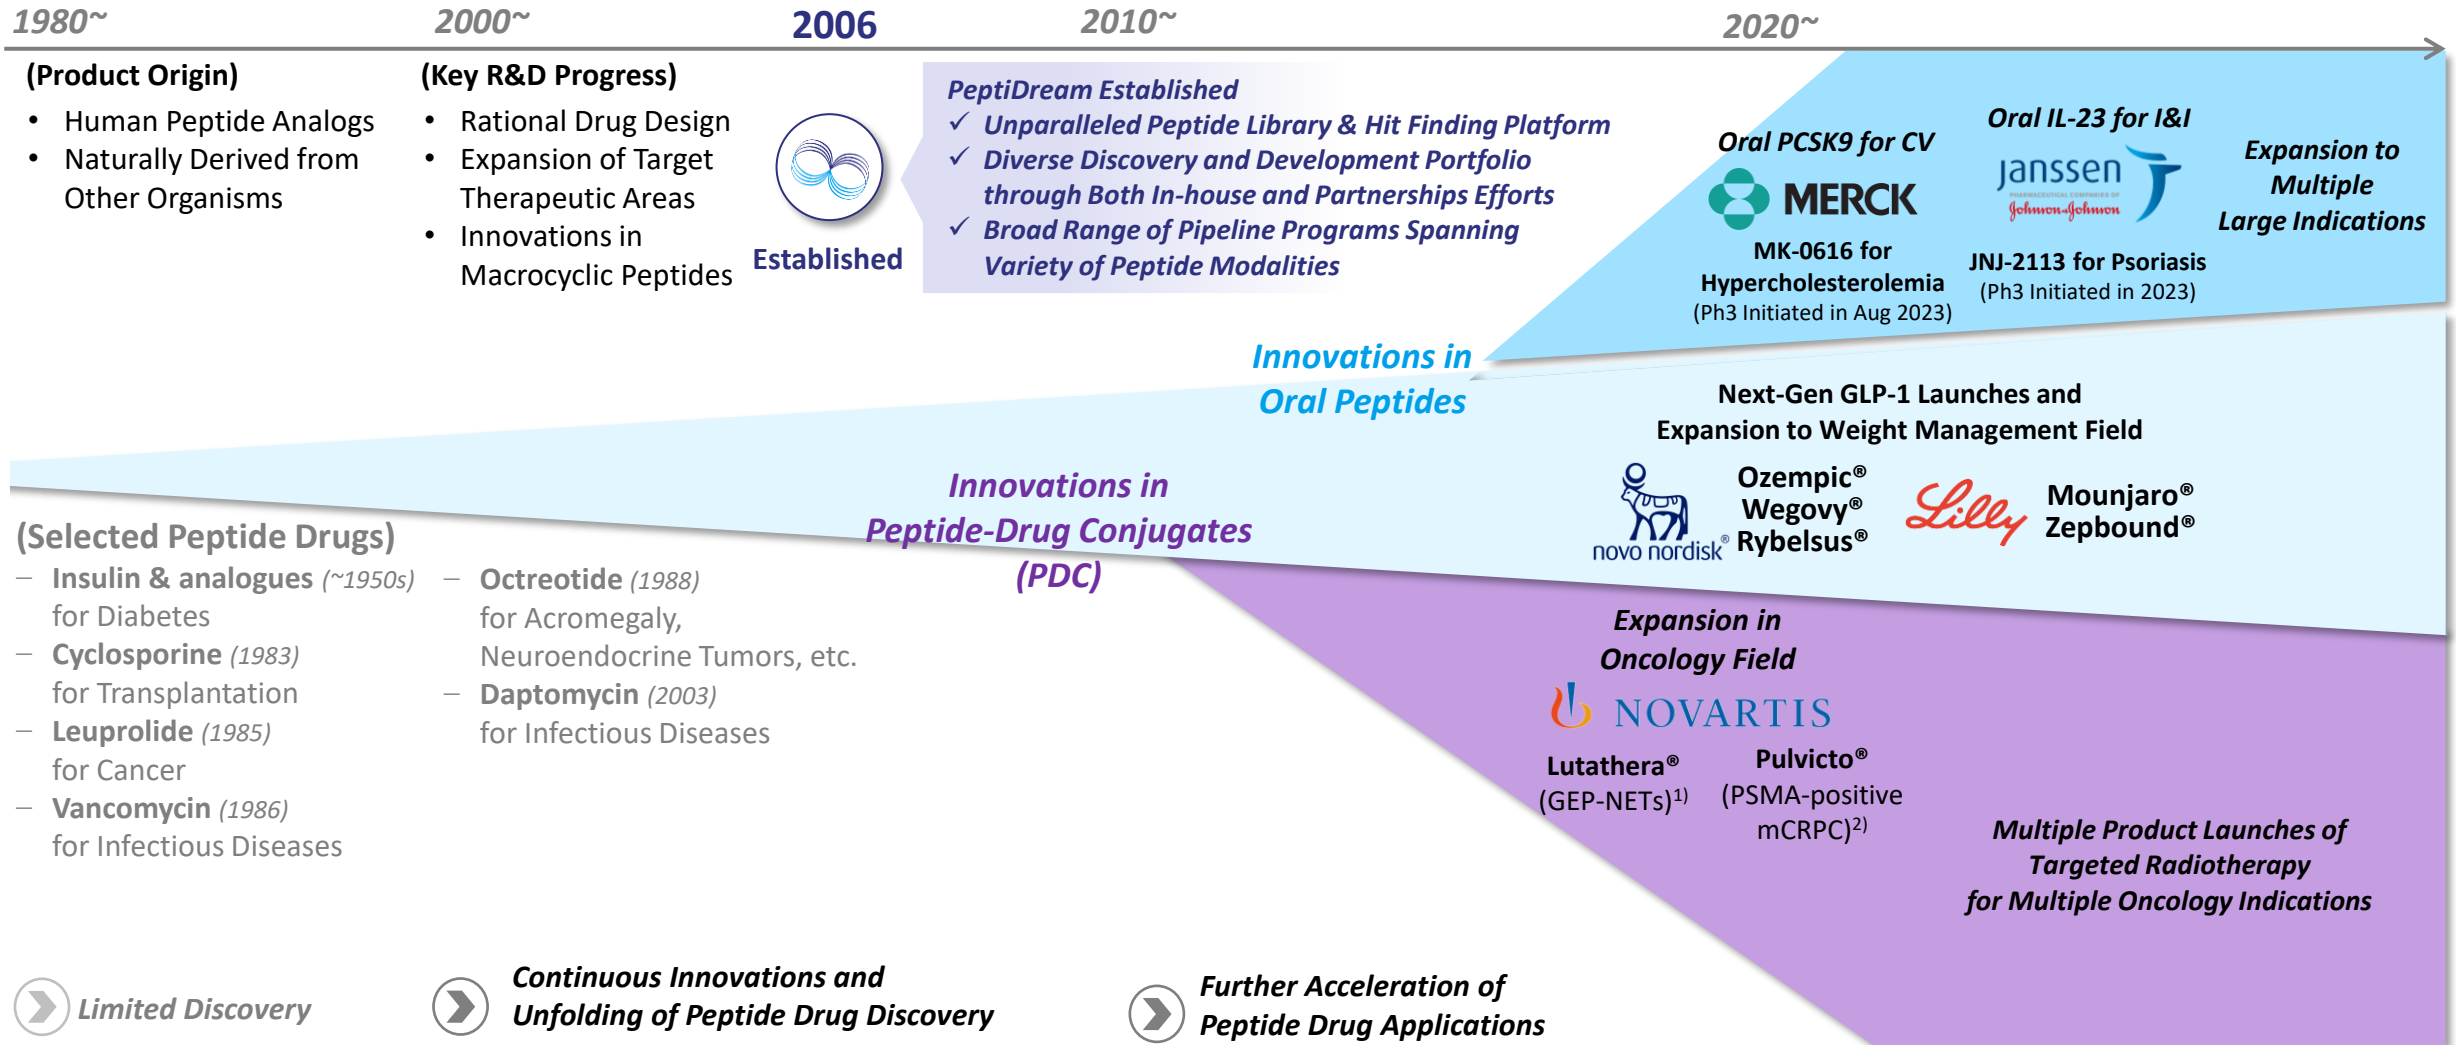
1980~ 2000~ 2006 2010~ 2020~

(Product Origin)
- Human Peptide Analogs
- Naturally Derived from Other Organisms

(Key R&D Progress)
- Rational Drug Design
- Expansion of Target Therapeutic Areas
- Innovations in Macrocyclic Peptides

Established

PeptiDream Established
✓ Unparalleled Peptide Library & Hit Finding Platform
✓ Diverse Discovery and Development Portfolio through Both In-house and Partnerships Efforts
✓ Broad Range of Pipeline Programs Spanning Variety of Peptide Modalities

Oral PCSK9 for CV
MERCK
MK-0616 for Hypercholesterolemia
(Ph3 Initiated in Aug 2023)

Oral IL-23 for I&I
janssen
Johnson&Johnson
JNJ-2113 for Psoriasis
(Ph3 Initiated in 2023)

Expansion to Multiple Large Indications

Innovations in Oral Peptides

Next-Gen GLP-1 Launches and Expansion to Weight Management Field

novo nordisk®
Ozempic®
Wegovy®
Rybelsus®

Lilly
Mounjaro®
Zepbound®

Innovations in Peptide-Drug Conjugates (PDC)

(Selected Peptide Drugs)
– Insulin & analogues (~1950s) for Diabetes
– Cyclosporine (1983) for Transplantation
– Leuprolide (1985) for Cancer
– Vancomycin (1986) for Infectious Diseases
– Octreotide (1988) for Acromegaly, Neuroendocrine Tumors, etc.
– Daptomycin (2003) for Infectious Diseases

Expansion in Oncology Field
NOVARTIS
Lutathera®
(GEP-NETs)$^{1)}$
Pulvicto®
(PSMA-positive mCRPC)$^{2)}$

Multiple Product Launches of Targeted Radiotherapy for Multiple Oncology Indications

Limited Discovery
Continuous Innovations and Unfolding of Peptide Drug Discovery
Further Acceleration of Peptide Drug Applications